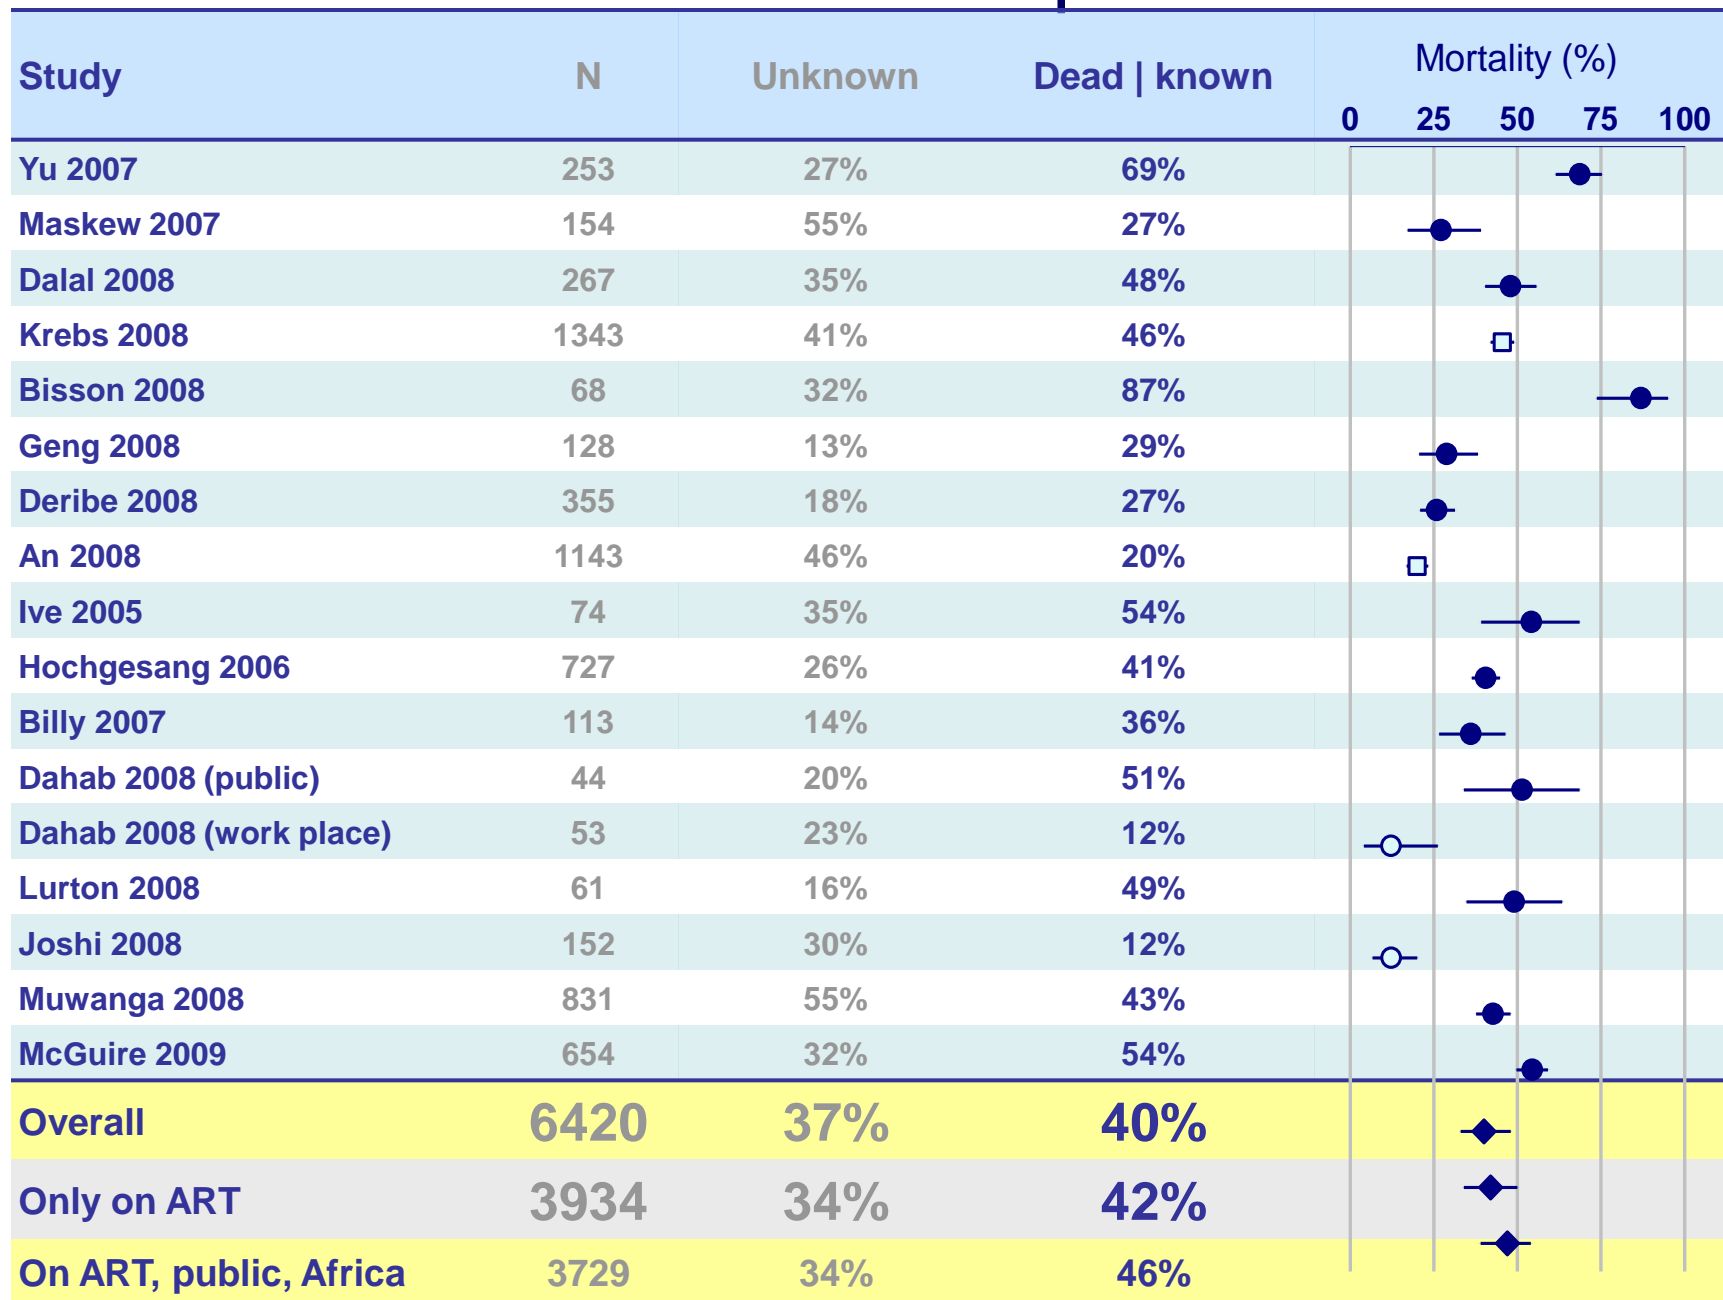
| Study | N | Unknown | Dead \| known | Mortality (%) 0 25 50 75 100 |
|---|---|---|---|---|
| Yu 2007 | 253 | 27% | 69% | |
| Maskew 2007 | 154 | 55% | 27% | |
| Dalal 2008 | 267 | 35% | 48% | |
| Krebs 2008 | 1343 | 41% | 46% | |
| Bisson 2008 | 68 | 32% | 87% | |
| Geng 2008 | 128 | 13% | 29% | |
| Deribe 2008 | 355 | 18% | 27% | |
| An 2008 | 1143 | 46% | 20% | |
| Ive 2005 | 74 | 35% | 54% | |
| Hochgesang 2006 | 727 | 26% | 41% | |
| Billy 2007 | 113 | 14% | 36% | |
| Dahab 2008 (public) | 44 | 20% | 51% | |
| Dahab 2008 (work place) | 53 | 23% | 12% | |
| Lurton 2008 | 61 | 16% | 49% | |
| Joshi 2008 | 152 | 30% | 12% | |
| Muwanga 2008 | 831 | 55% | 43% | |
| McGuire 2009 | 654 | 32% | 54% | |
| Overall | 6420 | 37% | 40% | |
| Only on ART | 3934 | 34% | 42% | |
| On ART, public, Africa | 3729 | 34% | 46% | |